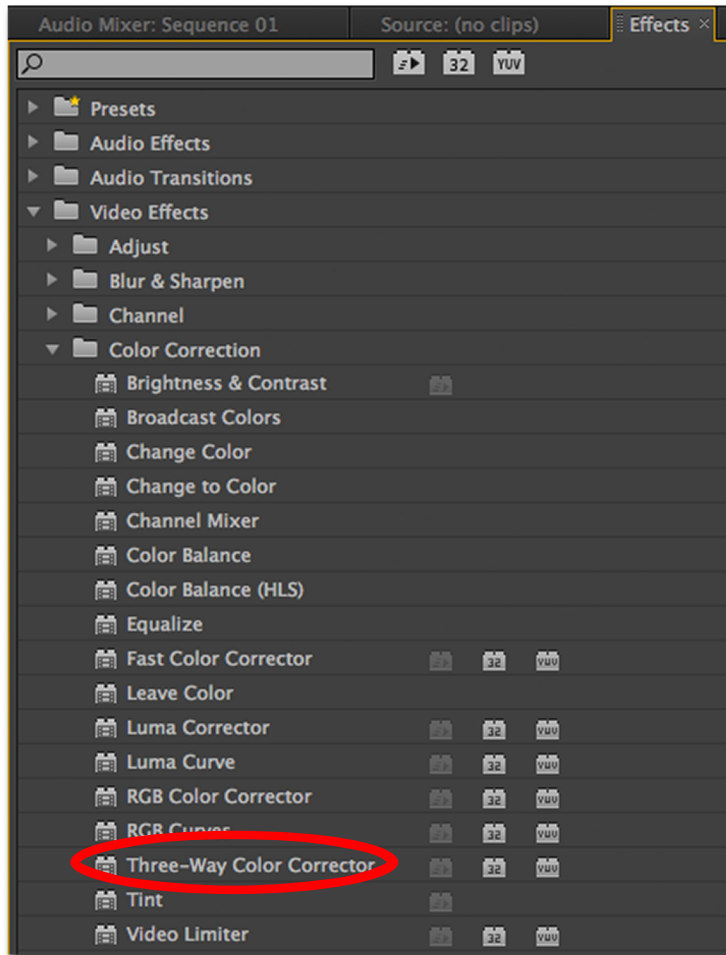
Audio Mixer: Sequence 01 | Source: (no clips) | Effects ×

32 YUV

Presets
Audio Effects
Audio Transitions
Video Effects
Adjust
Blur & Sharpen
Channel
Color Correction
Brightness & Contrast
Broadcast Colors
Change Color
Change to Color
Channel Mixer
Color Balance
Color Balance (HLS)
Equalize
Fast Color Corrector 32 YUV
Leave Color
Luma Corrector 32 YUV
Luma Curve 32 YUV
RGB Color Corrector 32 YUV
RGB Curves 32 YUV
Three-Way Color Corrector 32 YUV
Tint
Video Limiter 32 YUV